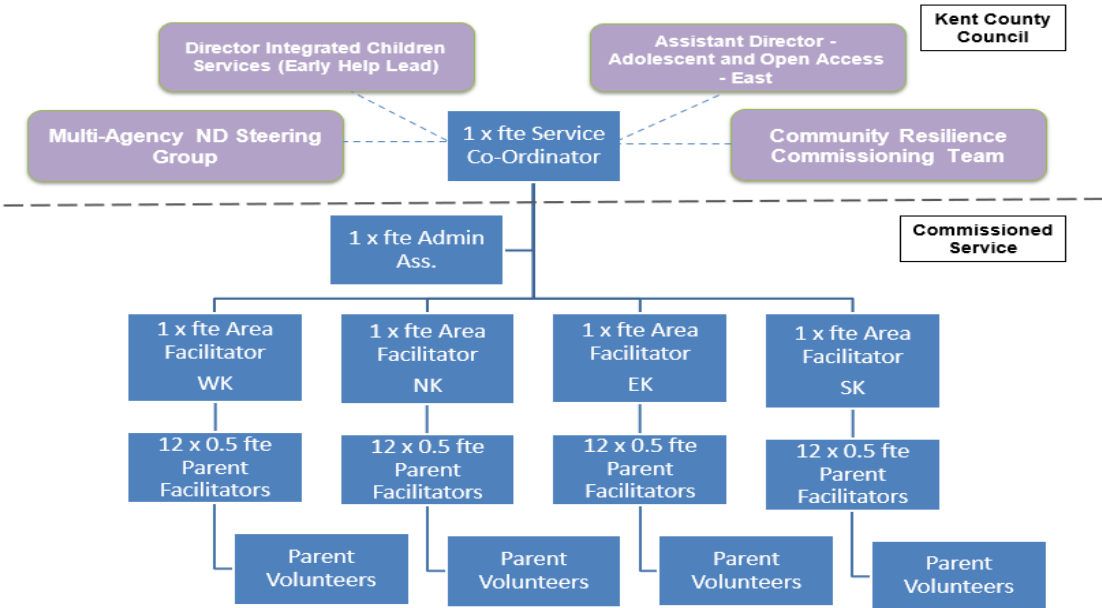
Director Integrated Children Services (Early Help Lead)

Assistant Director - Adolescent and Open Access - East

Kent County Council

Multi-Agency ND Steering Group

1 x fte Service Co-Ordinator

Community Resilience Commissioning Team

1 x fte Admin Ass.

Commissioned Service

1 x fte Area Facilitator WK

1 x fte Area Facilitator NK

1 x fte Area Facilitator EK

1 x fte Area Facilitator SK

12 x 0.5 fte Parent Facilitators

12 x 0.5 fte Parent Facilitators

12 x 0.5 fte Parent Facilitators

12 x 0.5 fte Parent Facilitators

Parent Volunteers

Parent Volunteers

Parent Volunteers

Parent Volunteers